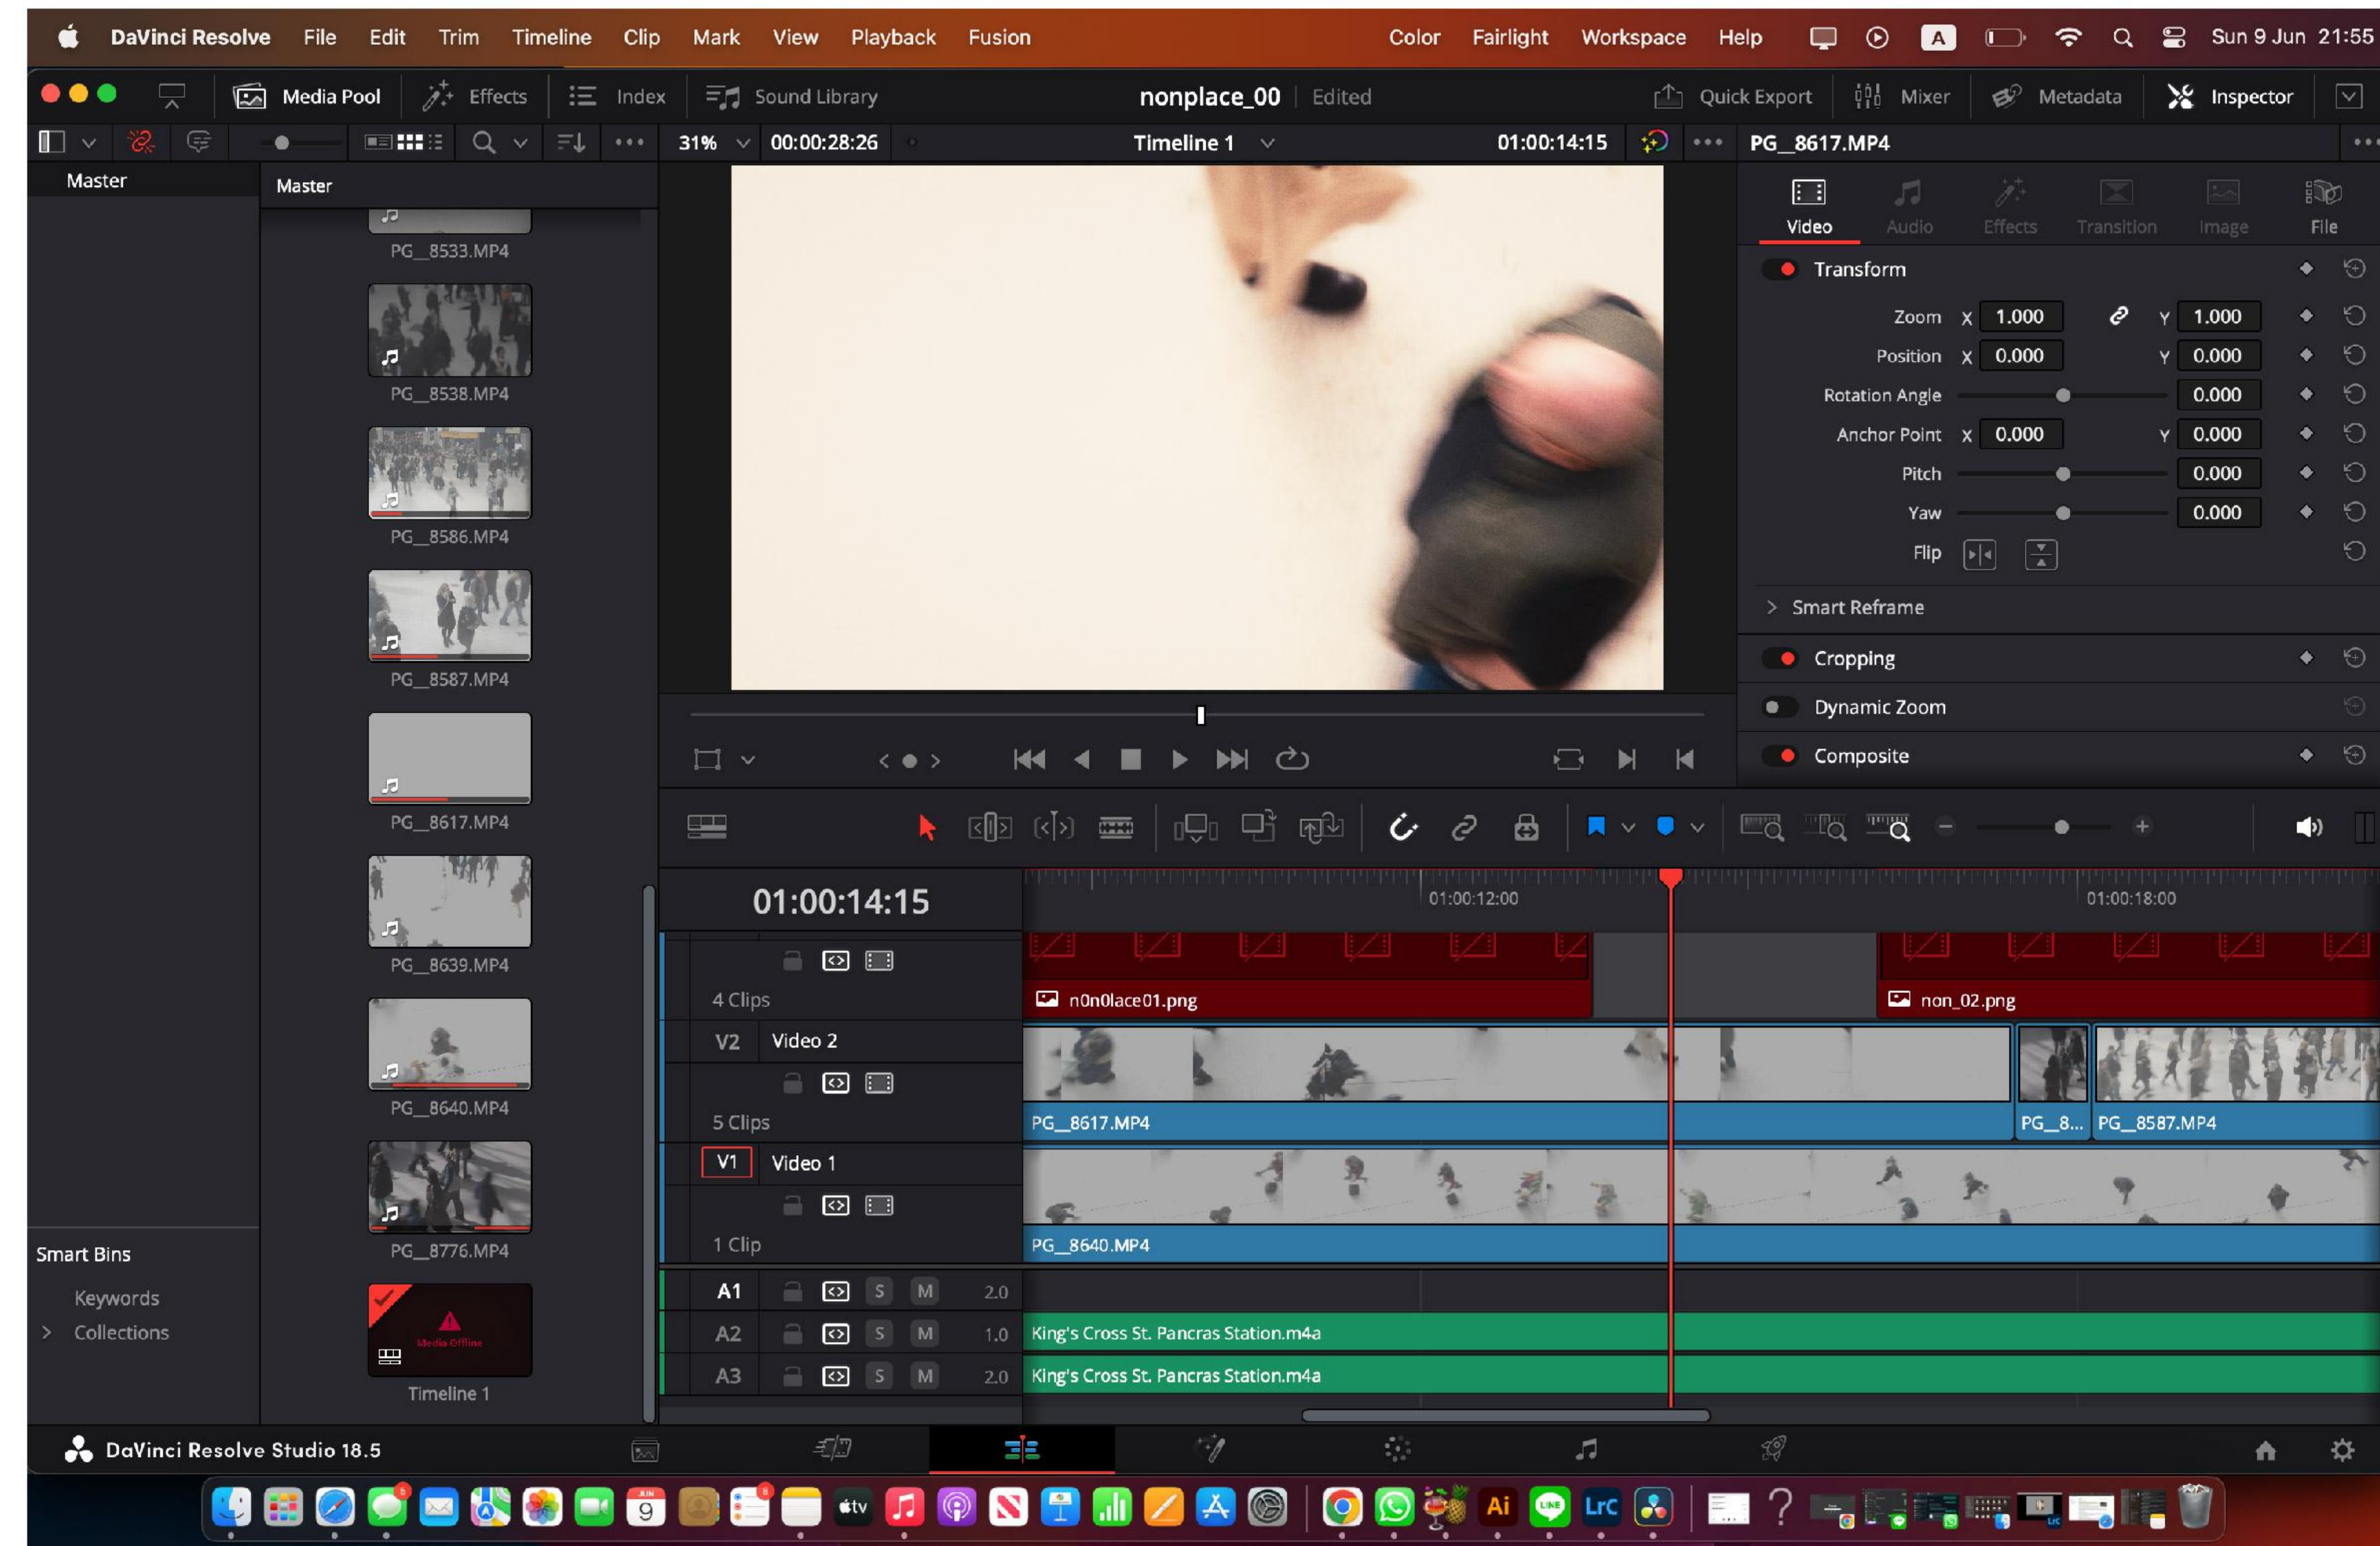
DaVinci Resolve File Edit Trim Timeline Clip Mark View Playback Fusion Color Fairlight Workspace Help Sun 9 Jun 21:55

Media Pool Effects Index Sound Library nonplace_00 Edited Quick Export Mixer Metadata Inspector

31% 00:00:28:26 Timeline 1 01:00:14:15 PG_8617.MP4

Master

Master

PG_8533.MP4
PG_8538.MP4
PG_8586.MP4
PG_8587.MP4
PG_8617.MP4
PG_8639.MP4
PG_8640.MP4
PG_8776.MP4
Media Offline
Timeline 1

Smart Bins
Keywords
Collections

Video Audio Effects Transition Image File

Transform
Zoom X 1.000 Y 1.000
Position X 0.000 Y 0.000
Rotation Angle 0.000
Anchor Point X 0.000 Y 0.000
Pitch 0.000
Yaw 0.000
Flip

Smart Reframe
Cropping
Dynamic Zoom
Composite

01:00:14:15
01:00:12:00
01:00:18:00

4 Clips
n0n0lace01.png
non_02.png
V2 Video 2
5 Clips
PG_8617.MP4
PG_8...
PG_8587.MP4
V1 Video 1
1 Clip
PG_8640.MP4
A1 S M 2.0
A2 S M 1.0 King's Cross St. Pancras Station.m4a
A3 S M 2.0 King's Cross St. Pancras Station.m4a

DaVinci Resolve Studio 18.5